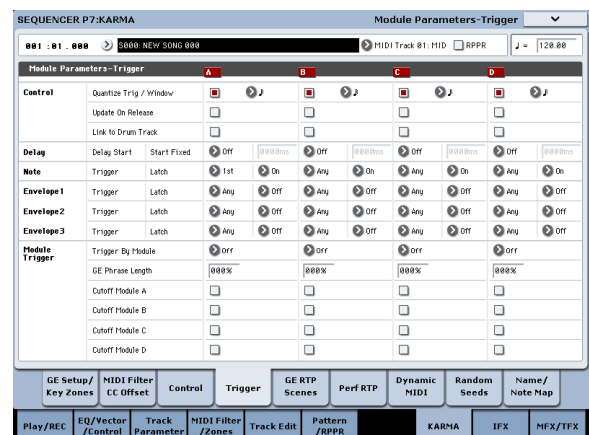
SEQUENCER P7:KARMA Module Parameters-Trigger

001 : 01 . 000 S000: NEW SONG 000 MIDI Track 01: MID RPPR ♩ = 120.00

Module Parameters-Trigger

| | | | A | | B | | C | | D | |
|---|---|---|---|---|---|---|---|---|---|---|
| Control | Quantize Trig / Window | | ♪ | | ♪ | | ♪ | | ♪ | |
| | Update On Release | | | | | | | | | |
| | Link to Drum Track | | | | | | | | | |
| Delay | Delay Start | Start Fixed | Off | 0000ms | Off | 0000ms | Off | 0000ms | Off | 0000ms |
| Note | Trigger | Latch | 1st | On | Any | On | Any | On | Any | On |
| Envelope1 | Trigger | Latch | Any | Off | Any | Off | Any | Off | Any | Off |
| Envelope2 | Trigger | Latch | Any | Off | Any | Off | Any | Off | Any | Off |
| Envelope3 | Trigger | Latch | Any | Off | Any | Off | Any | Off | Any | Off |
| Module Trigger | Trigger By Module | | Off | | Off | | Off | | Off | |
| | GE Phrase Length | | 000% | | 000% | | 000% | | 000% | |
| | Cutoff Module A | | | | | | | | | |
| | Cutoff Module B | | | | | | | | | |
| | Cutoff Module C | | | | | | | | | |
| | Cutoff Module D | | | | | | | | | |

GE Setup/ Key Zones | MIDI Filter CC Offset | Control | Trigger | GE RTP Scenes | Perf RTP | Dynamic MIDI | Random Seeds | Name/ Note Map

Play/REC | EQ/Vector /Control | Track Parameter | MIDI Filter /Zones | Track Edit | Pattern /RPPR | KARMA | IFX | MFX/TFX